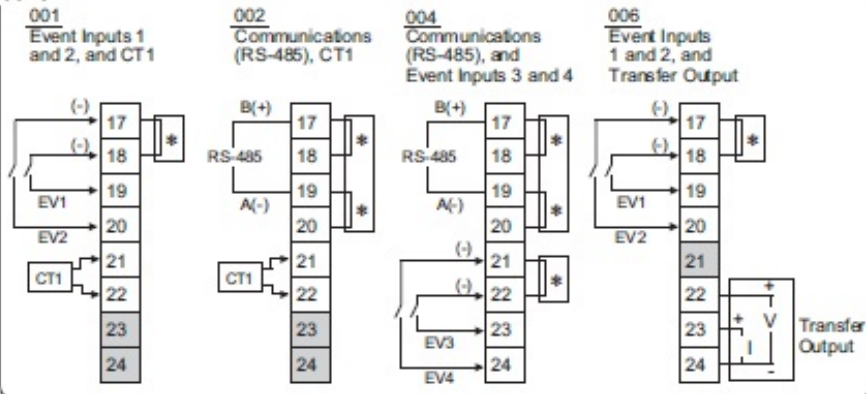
001
Event Inputs 1 and 2, and CT1

(-)
17
(-)
18
19
EV1
20
EV2
CT1
21
22
23
24
*

002
Communications (RS-485), CT1

B(+)
17
RS-485
18
19
A(-)
20
CT1
21
22
23
24
*
*

004
Communications (RS-485), and Event Inputs 3 and 4

B(+)
17
RS-485
18
19
A(-)
20
(-)
21
(-)
22
23
EV3
24
EV4
*
*
*

006
Event Inputs 1 and 2, and Transfer Output

(-)
17
(-)
18
19
EV1
20
EV2
21
22
23
24
*
+
+
V
I
-
Transfer Output